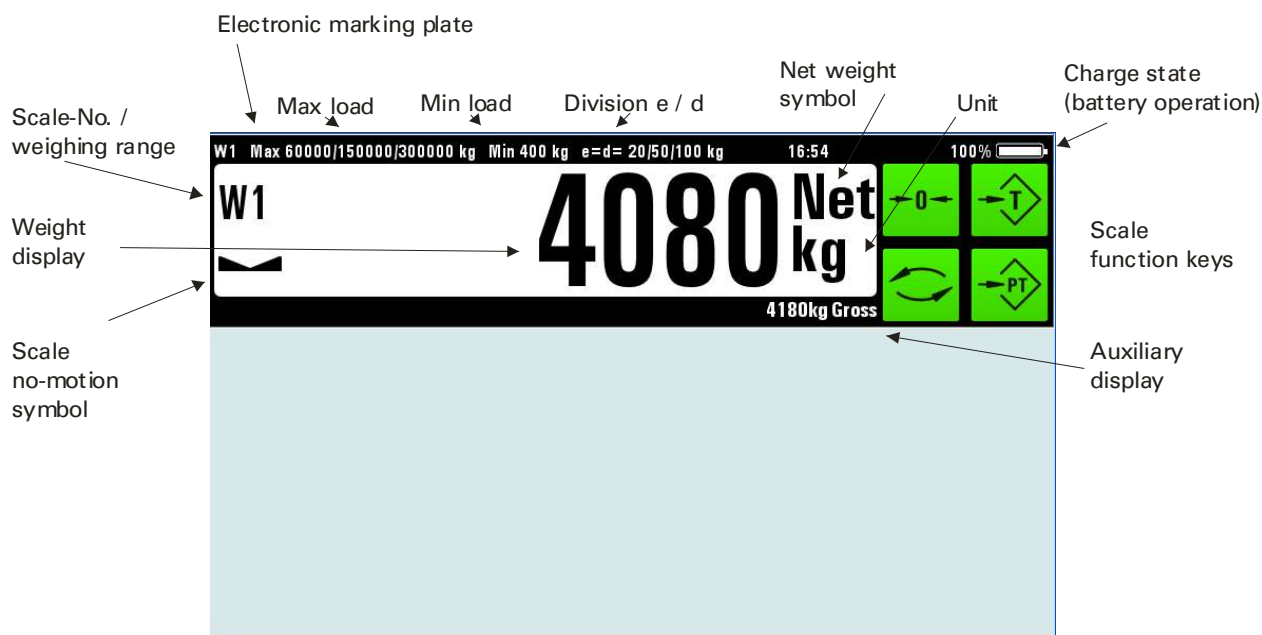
Electronic marking plate

Max load

Min load

Division e / d

Net weight symbol

Unit

Charge state (battery operation)

Scale-No. / weighing range

W1 Max 60000/150000/300000 kg Min 400 kg e=d= 20/50/100 kg 16:54 100%

W1

4080

Net

kg

→0←

→T

→PT

4180kg Gross

Weight display

Scale function keys

Scale no-motion symbol

Auxiliary display